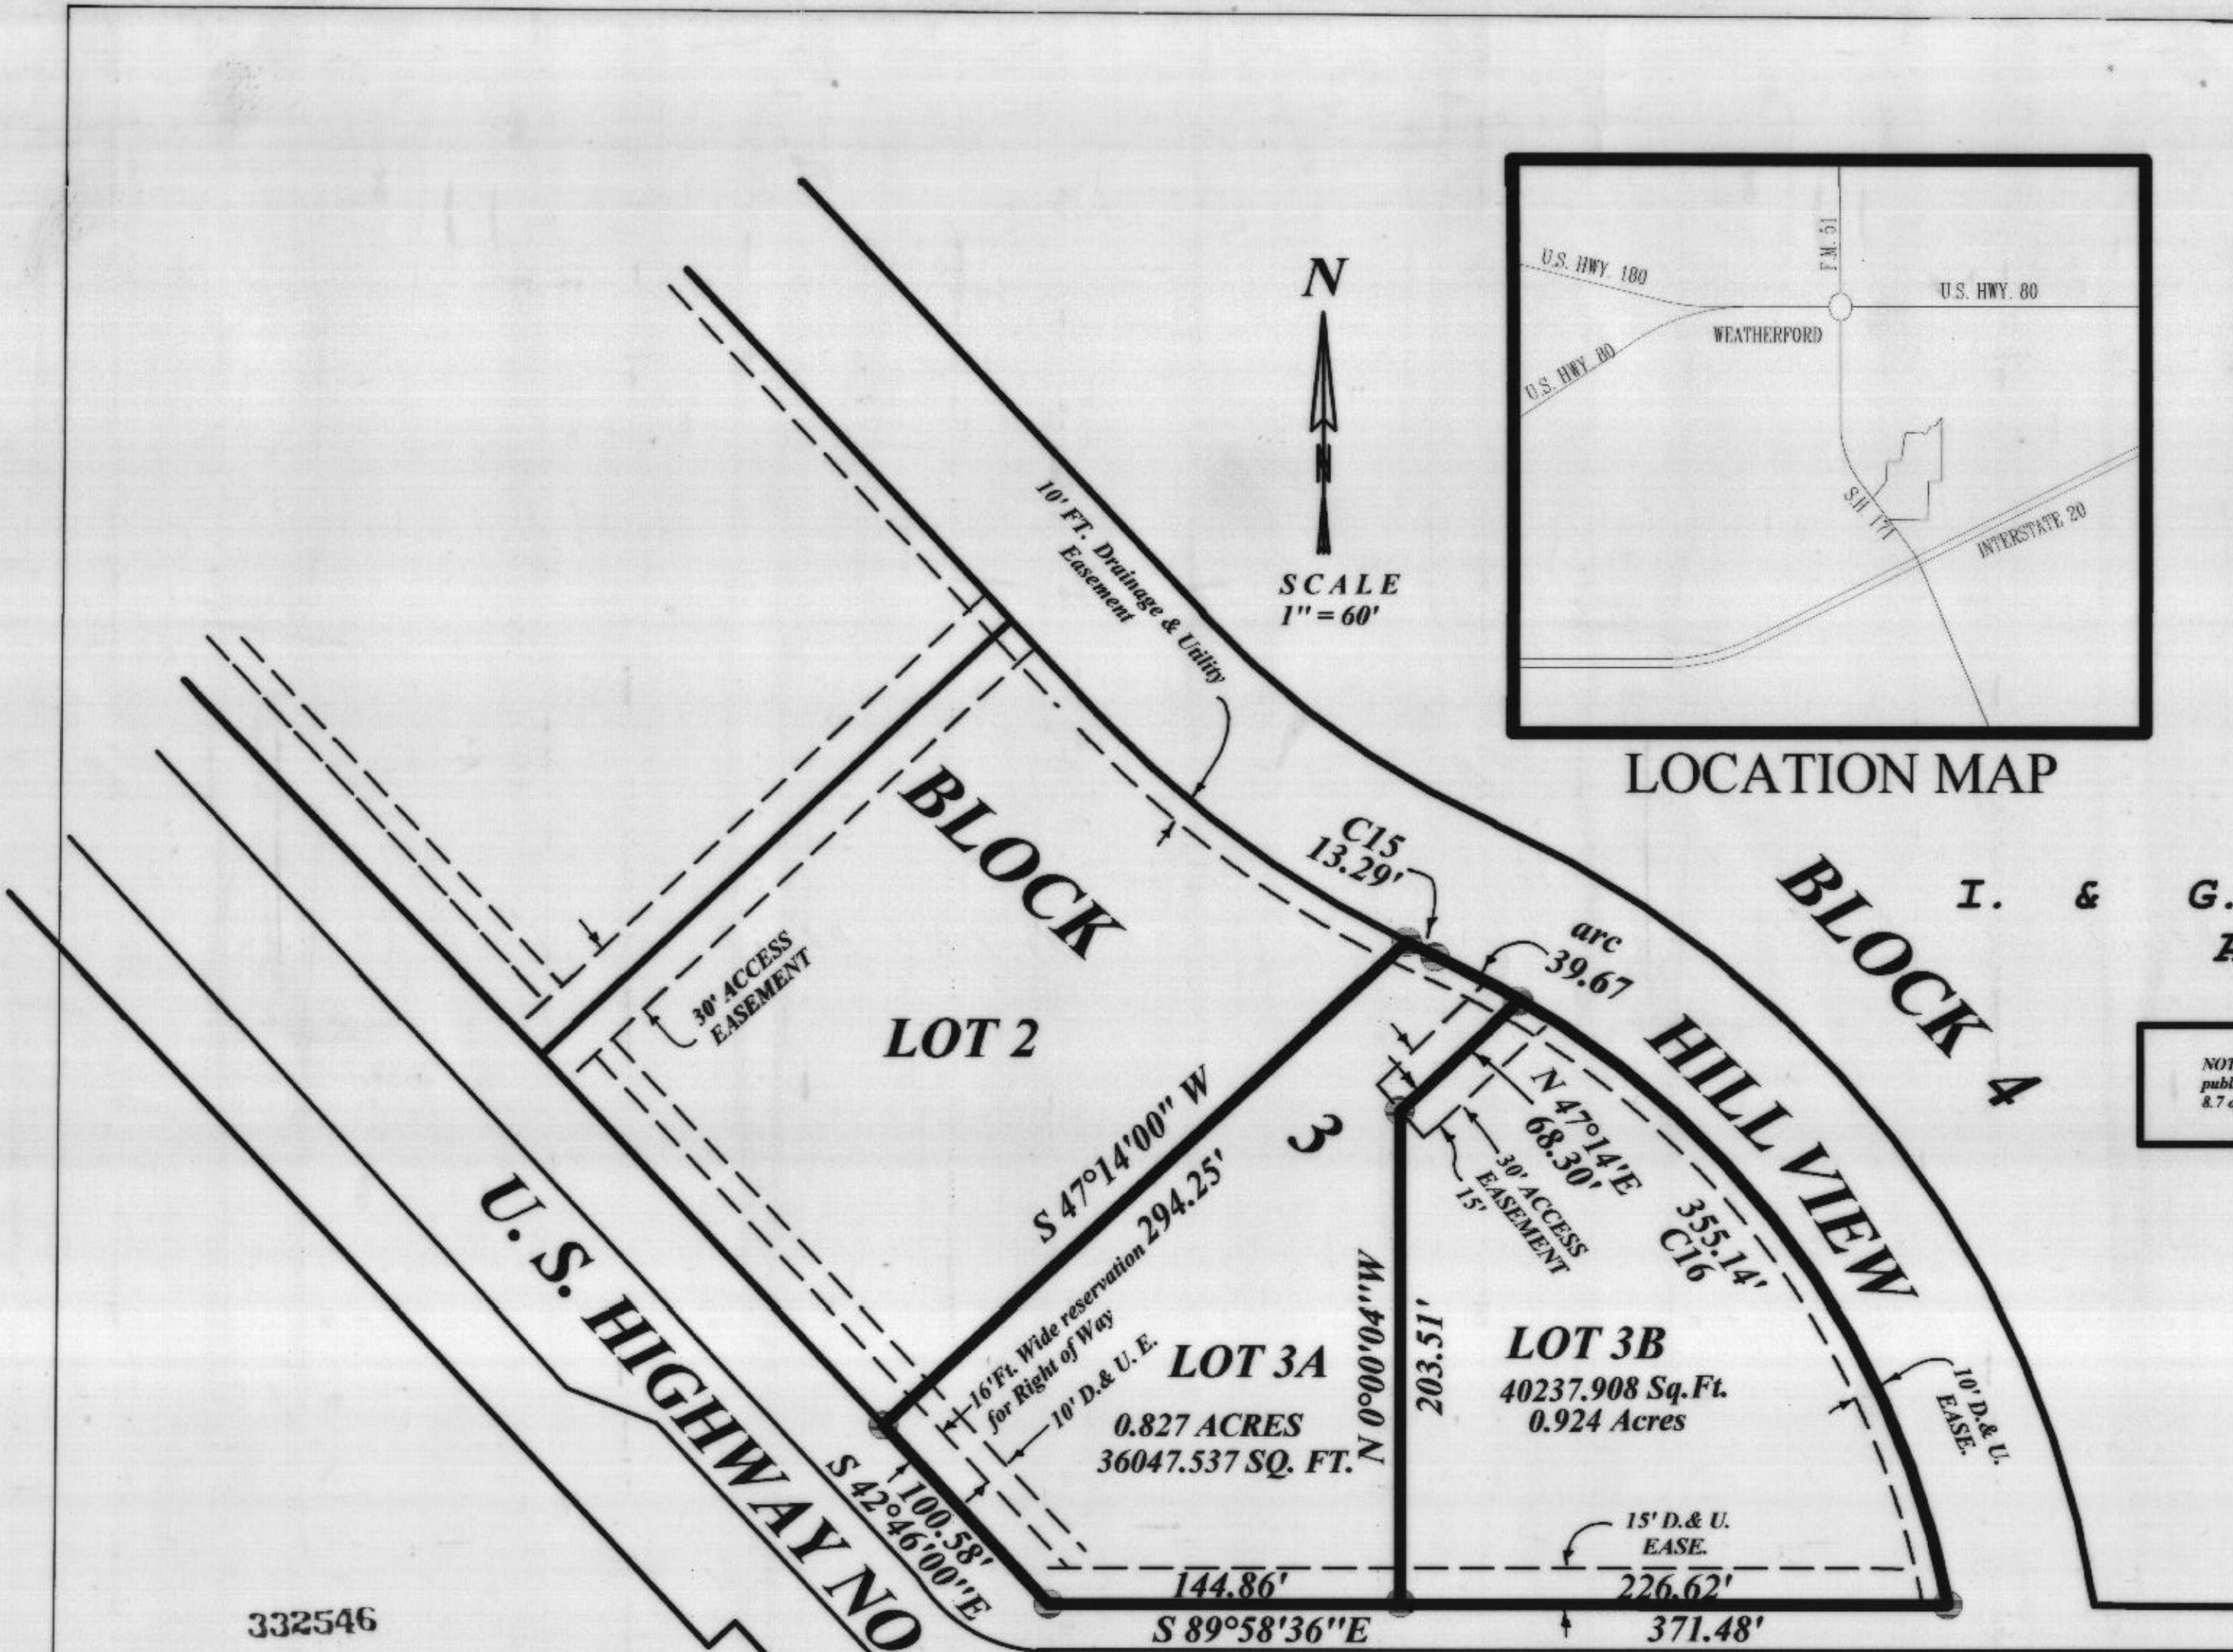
N

SCALE
1" = 60'

U.S. HWY. 180
F.M. 51
U.S. HWY. 80
WEATHERFORD
U.S. HWY. 80
SH 171
INTERSTATE 20

LOCATION MAP

10' FT. Drainage & Utility Easement

BLOCK 3

C15
13.29'

BLOCK 4

I. & G.

arc
39.67

30' ACCESS EASEMENT

LOT 2

HILL VIEW

NOT
publ
8.7

N 47°14'E
68.30'

S 47°14'00" W
294.25'

30' ACCESS EASEMENT
15'

355.14'
C16

U.S. HIGHWAY NO

16'Ft. Wide reservation for Right of Way

10' D.& U.E.

LOT 3A
0.827 ACRES
36047.537 SQ. FT.

N 0°00'04"W

203.51'

LOT 3B
40237.908 Sq.Ft.
0.924 Acres

10' D.& U. EASE.

S 42°46'00"E
100.58'

15' D.& U. EASE.

144.86'
226.62'
S 89°58'36"E
371.48'

332546